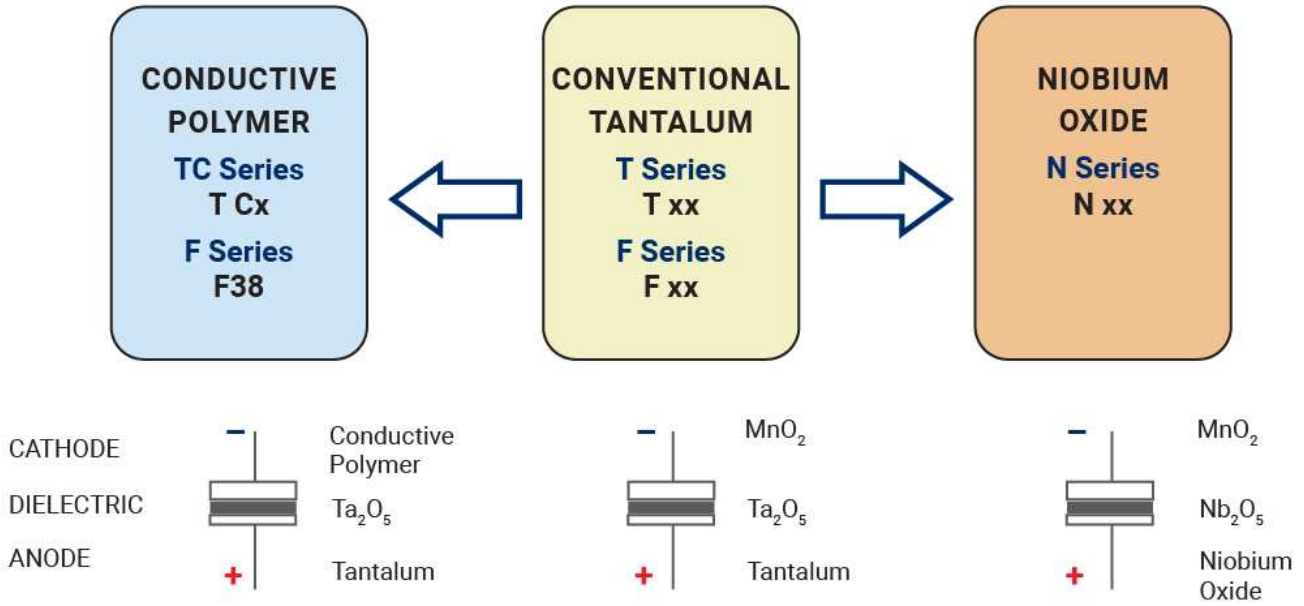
CONDUCTIVE POLYMER
TC Series
T Cx
F Series
F38

CONVENTIONAL TANTALUM
T Series
T xx
F Series
F xx

NIOBIUM OXIDE
N Series
N xx

CATHODE
DIELECTRIC
ANODE

–
+
Conductive Polymer
$Ta_2O_5$
Tantalum

–
+
$MnO_2$
$Ta_2O_5$
Tantalum

–
+
$MnO_2$
$Nb_2O_5$
Niobium Oxide